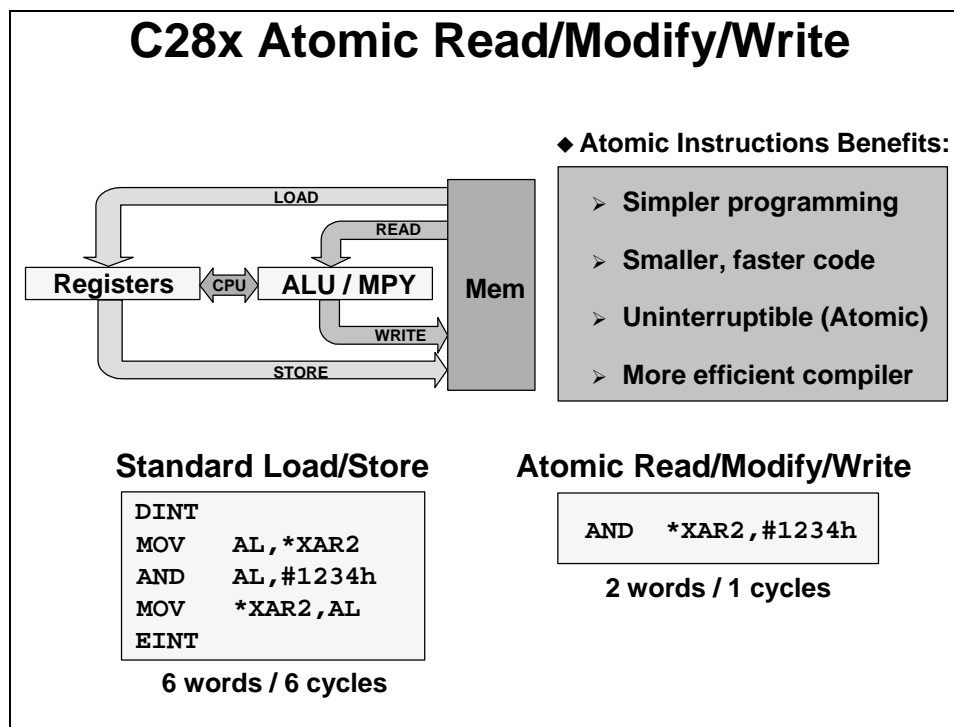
C28x Atomic Read/Modify/Write

LOAD

READ

Registers

CPU

ALU / MPY

Mem

WRITE

STORE

◆ Atomic Instructions Benefits:

➢ Simpler programming

➢ Smaller, faster code

➢ Uninterruptible (Atomic)

➢ More efficient compiler

Standard Load/Store

DINT
MOV AL,*XAR2
AND AL,#1234h
MOV *XAR2,AL
EINT

6 words / 6 cycles

Atomic Read/Modify/Write

AND *XAR2,#1234h

2 words / 1 cycles